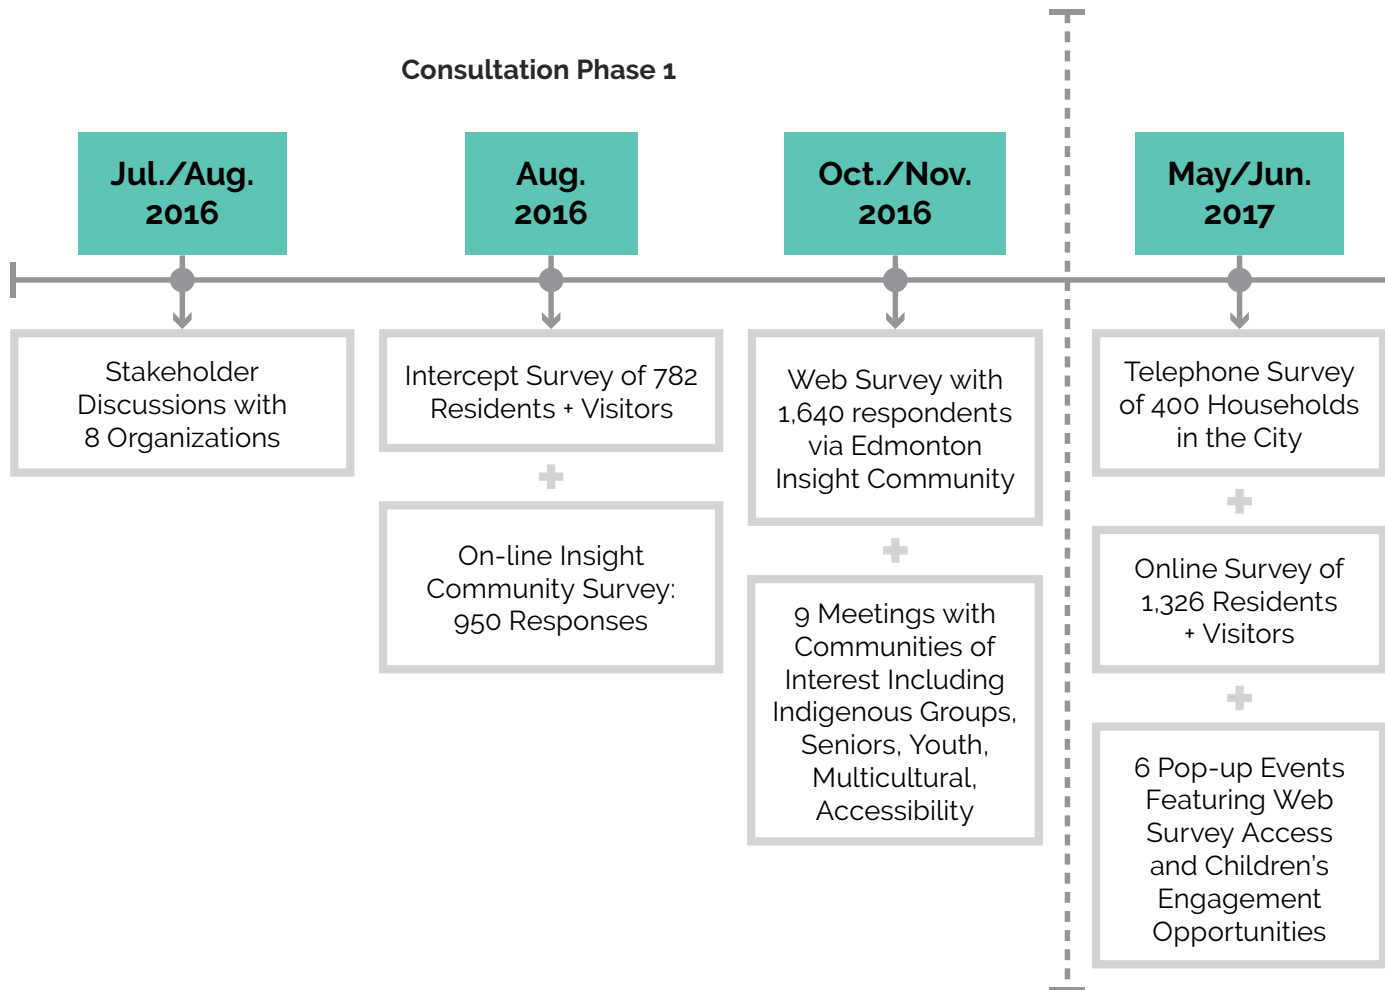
Consultation Phase 1

Jul./Aug. 2016

Stakeholder Discussions with 8 Organizations

Aug. 2016

Intercept Survey of 782 Residents + Visitors

+

On-line Insight Community Survey: 950 Responses

Oct./Nov. 2016

Web Survey with 1,640 respondents via Edmonton Insight Community

+

9 Meetings with Communities of Interest Including Indigenous Groups, Seniors, Youth, Multicultural, Accessibility

May/Jun. 2017

Telephone Survey of 400 Households in the City

+

Online Survey of 1,326 Residents + Visitors

+

6 Pop-up Events Featuring Web Survey Access and Children's Engagement Opportunities